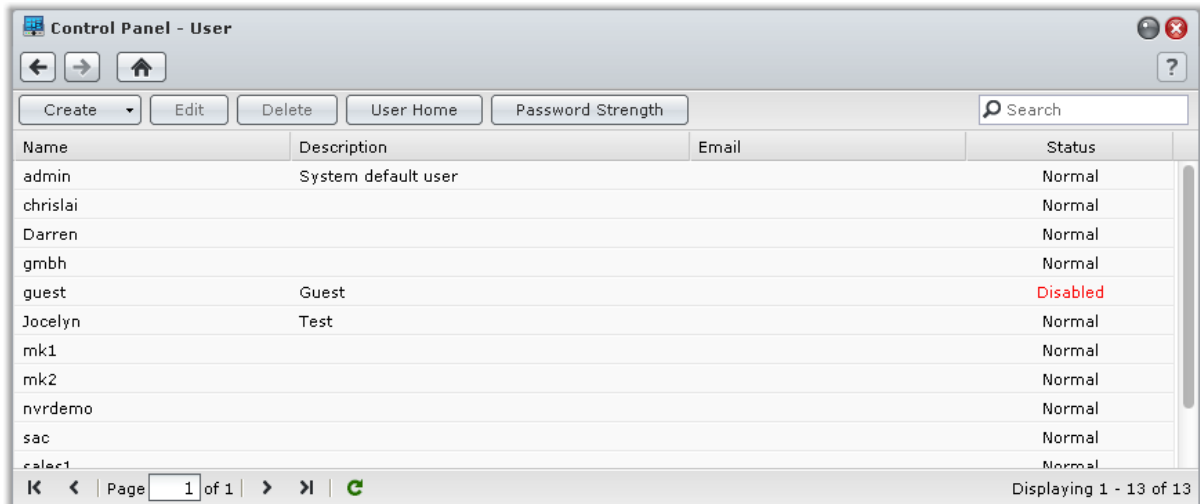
Control Panel - User

?

Create | Edit | Delete | User Home | Password Strength | Search

| Name | Description | Email | Status |
|---|---|---|---|
| admin | System default user | | Normal |
| chrislai | | | Normal |
| Darren | | | Normal |
| gmbh | | | Normal |
| guest | Guest | | Disabled |
| Jocelyn | Test | | Normal |
| mk1 | | | Normal |
| mk2 | | | Normal |
| nvrdemo | | | Normal |
| sac | | | Normal |
| sales1 | | | Normal |

Page 1 of 1

Displaying 1 - 13 of 13